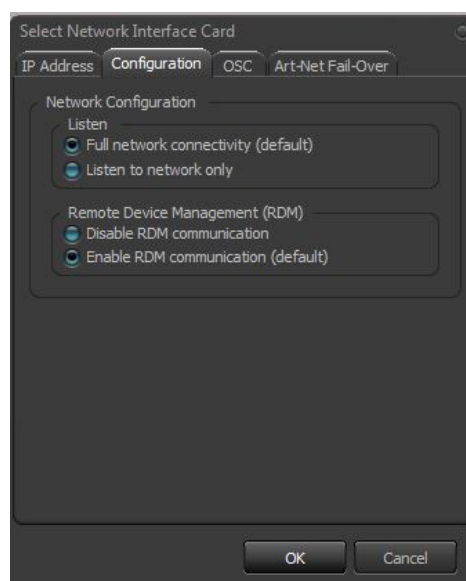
Select Network Interface Card

IP Address | Configuration | OSC | Art-Net Fail-Over

Network Configuration

Listen
Full network connectivity (default)
Listen to network only

Remote Device Management (RDM)
Disable RDM communication
Enable RDM communication (default)

OK | Cancel